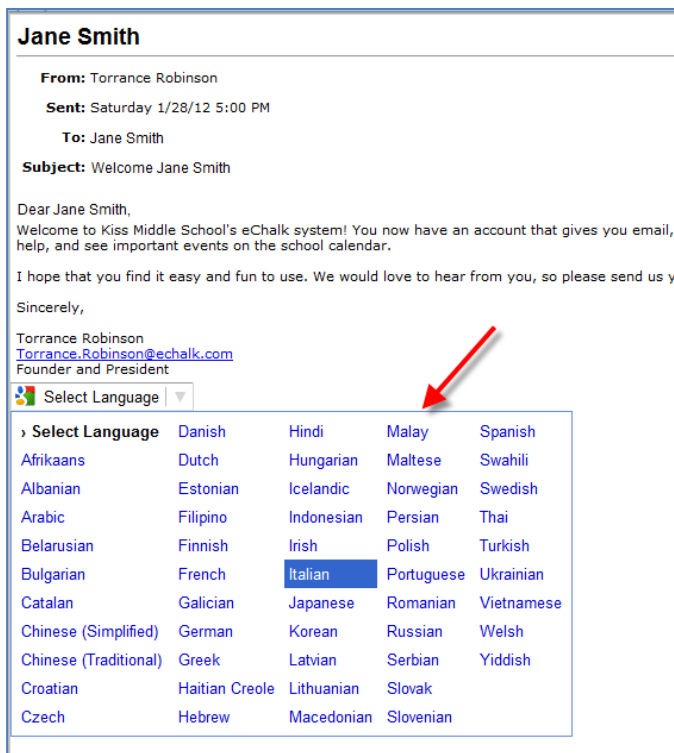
Jane Smith

From: Torrance Robinson

Sent: Saturday 1/28/12 5:00 PM

To: Jane Smith

Subject: Welcome Jane Smith

Dear Jane Smith,
Welcome to Kiss Middle School's eChalk system! You now have an account that gives you email, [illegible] help, and see important events on the school calendar.

I hope that you find it easy and fun to use. We would love to hear from you, so please send us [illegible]

Sincerely,

Torrance Robinson
Torrance.Robinson@echalk.com
Founder and President

Select Language

| › Select Language | Danish | Hindi | Malay | Spanish |
|---|---|---|---|---|
| Afrikaans | Dutch | Hungarian | Maltese | Swahili |
| Albanian | Estonian | Icelandic | Norwegian | Swedish |
| Arabic | Filipino | Indonesian | Persian | Thai |
| Belarusian | Finnish | Irish | Polish | Turkish |
| Bulgarian | French | Italian | Portuguese | Ukrainian |
| Catalan | Galician | Japanese | Romanian | Vietnamese |
| Chinese (Simplified) | German | Korean | Russian | Welsh |
| Chinese (Traditional) | Greek | Latvian | Serbian | Yiddish |
| Croatian | Haitian Creole | Lithuanian | Slovak | |
| Czech | Hebrew | Macedonian | Slovenian | |